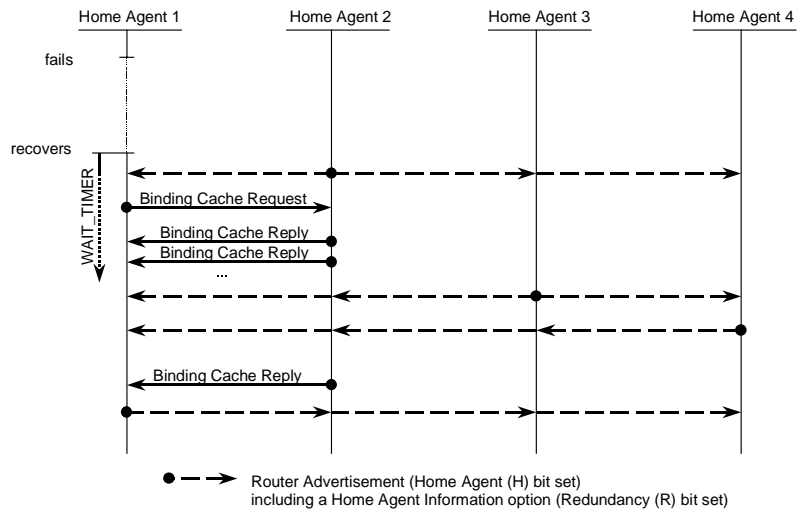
Home Agent 1
Home Agent 2
Home Agent 3
Home Agent 4

fails

recovers

WAIT_TIMER

Binding Cache Request
Binding Cache Reply
Binding Cache Reply
...

Binding Cache Reply

Router Advertisement (Home Agent (H) bit set) including a Home Agent Information option (Redundancy (R) bit set)